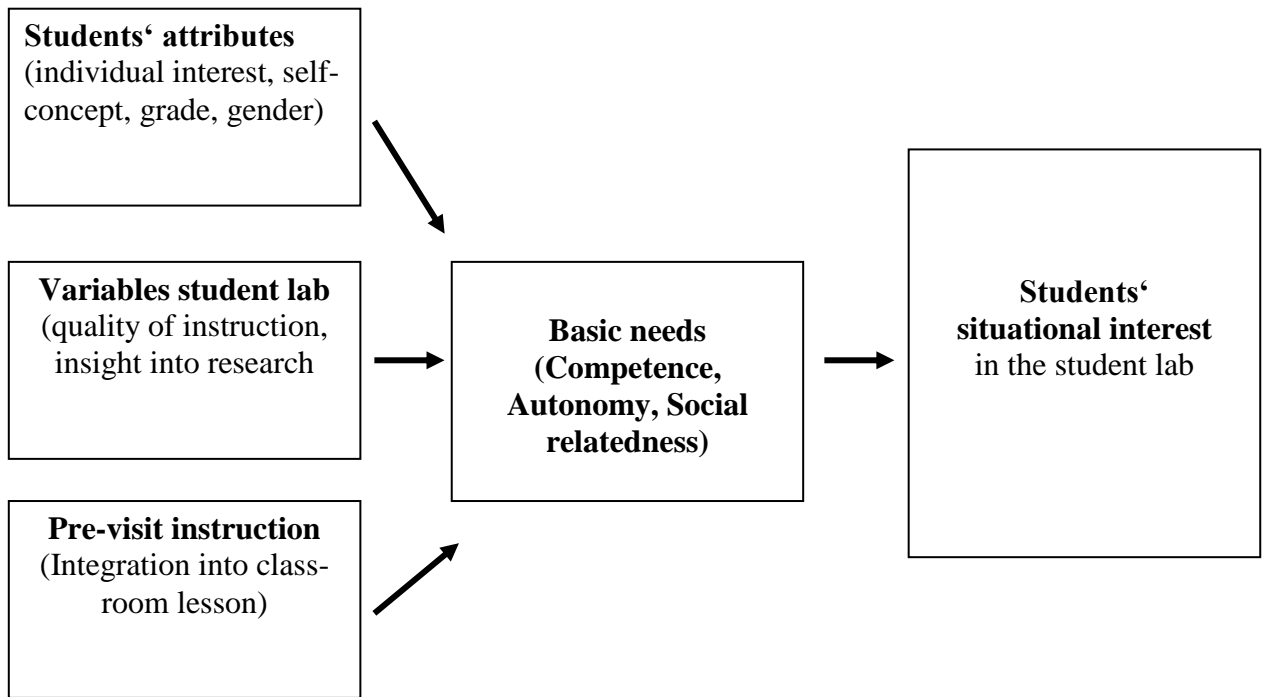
**Students‘ attributes** (individual interest, self-concept, grade, gender)

**Variables student lab** (quality of instruction, insight into research

**Pre-visit instruction** (Integration into class-room lesson)

**Basic needs (Competence, Autonomy, Social relatedness)**

**Students‘ situational interest** in the student lab